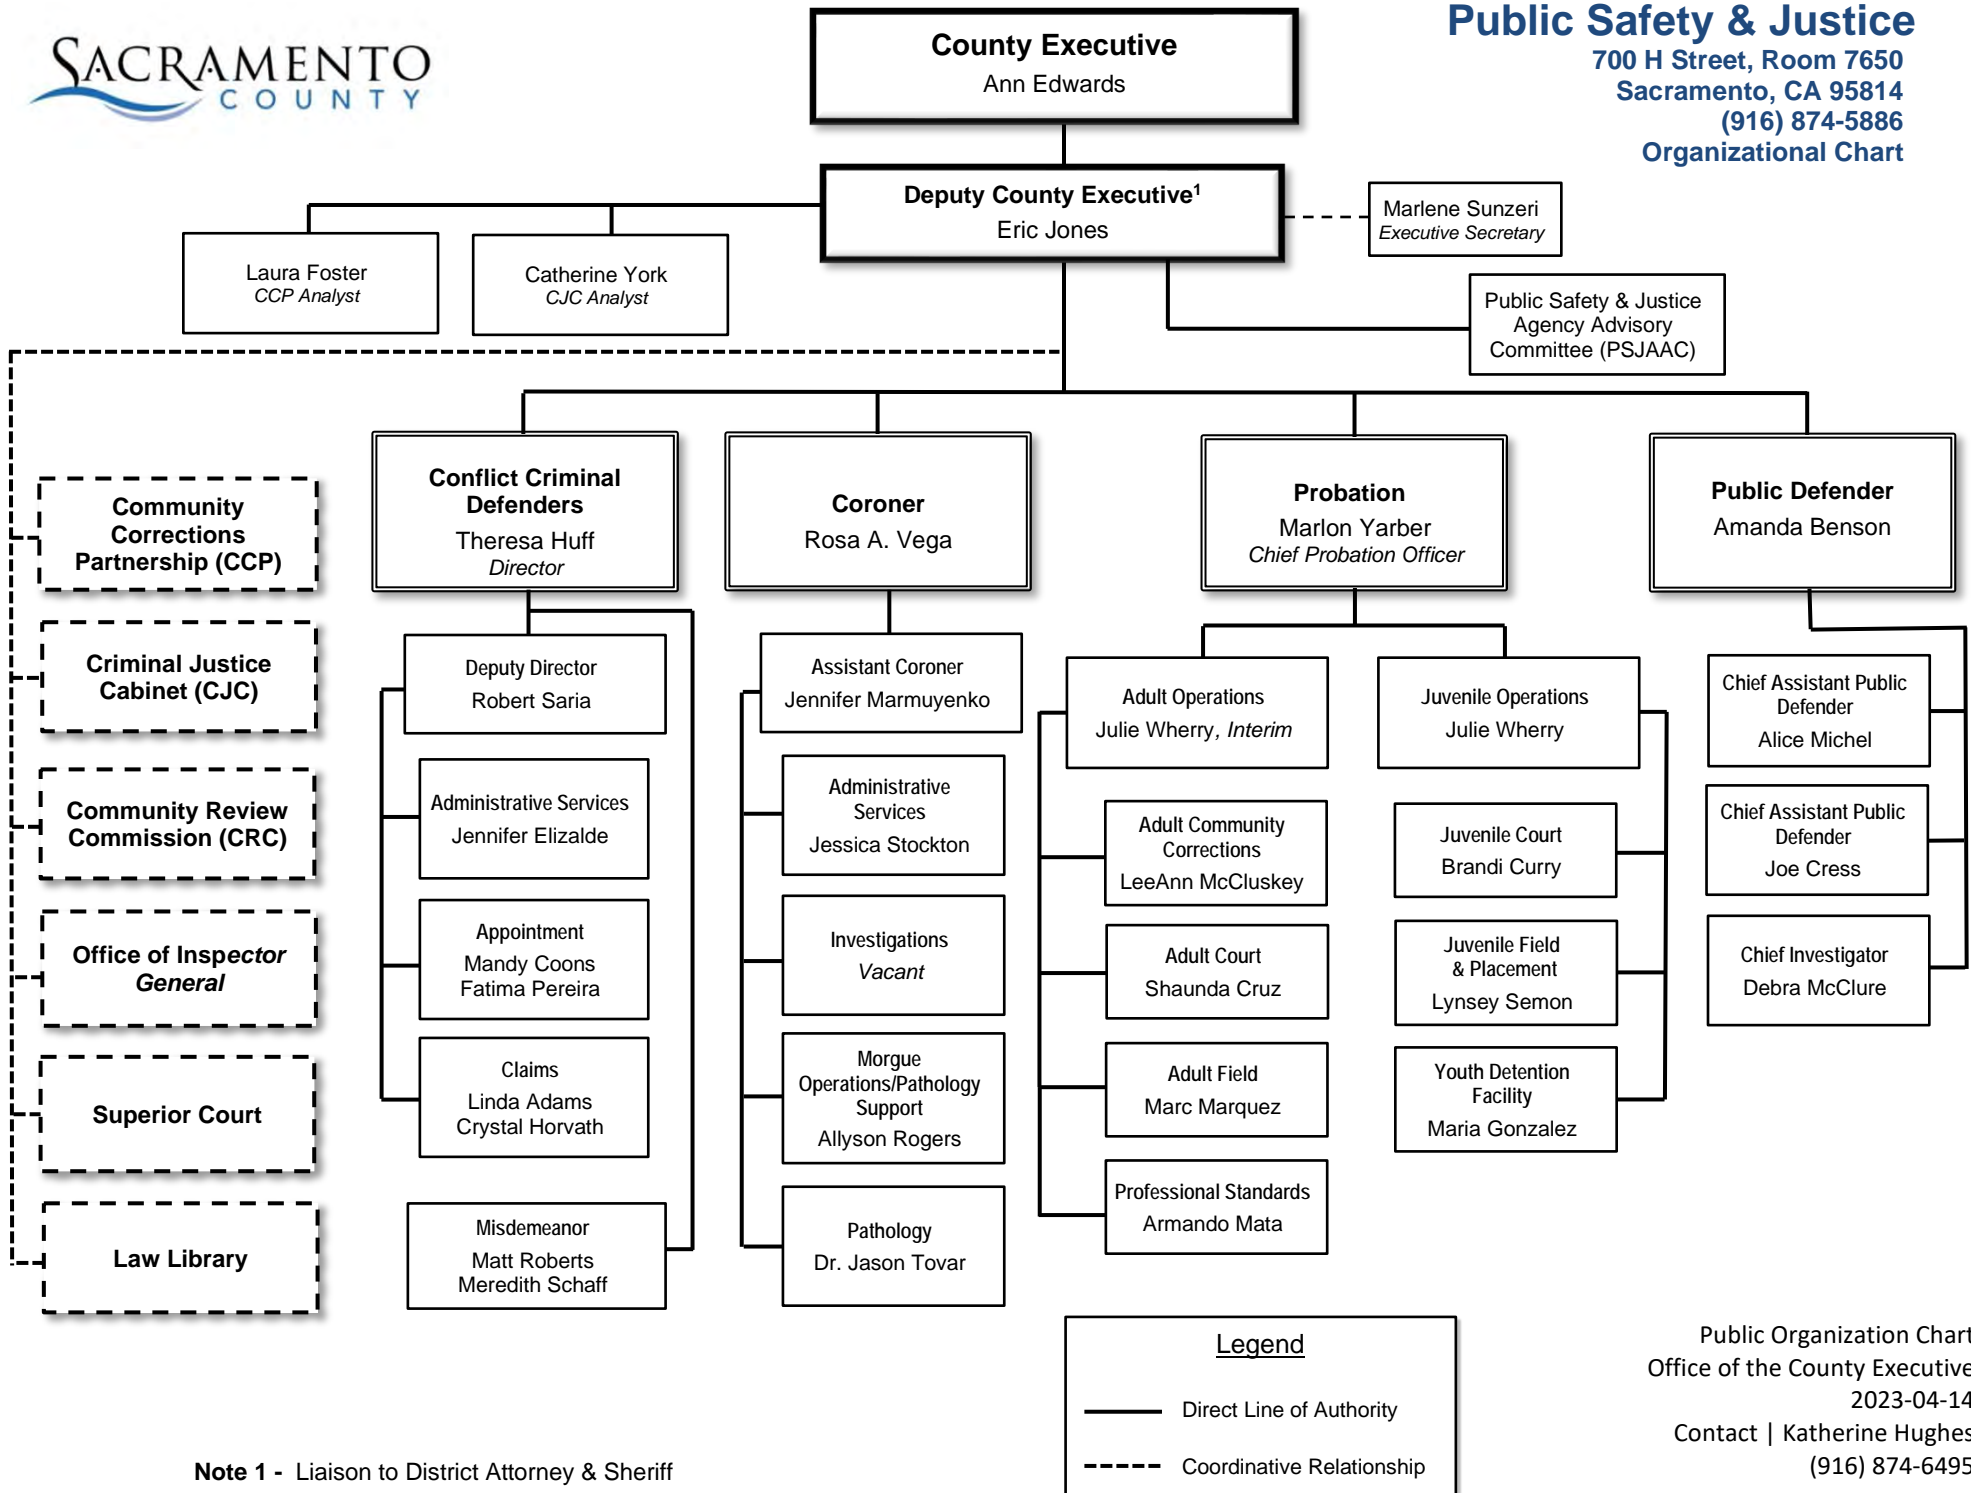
SACRAMENTO COUNTY

County Executive
Ann Edwards

Public Safety & Justice
700 H Street, Room 7650
Sacramento, CA 95814
(916) 874-5886
Organizational Chart

Deputy County Executive$^1$
Eric Jones

Marlene Sunzeri
Executive Secretary

Laura Foster
CCP Analyst

Catherine York
CJC Analyst

Public Safety & Justice Agency Advisory Committee (PSJAAC)

Community Corrections Partnership (CCP)

Criminal Justice Cabinet (CJC)

Community Review Commission (CRC)

Office of Inspector General

Superior Court

Law Library

Conflict Criminal Defenders
Theresa Huff
Director

Deputy Director
Robert Saria

Administrative Services
Jennifer Elizalde

Appointment
Mandy Coons
Fatima Pereira

Claims
Linda Adams
Crystal Horvath

Misdemeanor
Matt Roberts
Meredith Schaff

Coroner
Rosa A. Vega

Assistant Coroner
Jennifer Marmuyenko

Administrative Services
Jessica Stockton

Investigations
Vacant

Morgue Operations/Pathology Support
Allyson Rogers

Pathology
Dr. Jason Tovar

Probation
Marlon Yarber
Chief Probation Officer

Adult Operations
Julie Wherry, Interim

Adult Community Corrections
LeeAnn McCluskey

Adult Court
Shaunda Cruz

Adult Field
Marc Marquez

Professional Standards
Armando Mata

Juvenile Operations
Julie Wherry

Juvenile Court
Brandi Curry

Juvenile Field & Placement
Lynsey Semon

Youth Detention Facility
Maria Gonzalez

Public Defender
Amanda Benson

Chief Assistant Public Defender
Alice Michel

Chief Assistant Public Defender
Joe Cress

Chief Investigator
Debra McClure

Legend
Direct Line of Authority
Coordinative Relationship

Note 1 - Liaison to District Attorney & Sheriff

Public Organization Chart
Office of the County Executive
2023-04-14
Contact | Katherine Hughes
(916) 874-6495